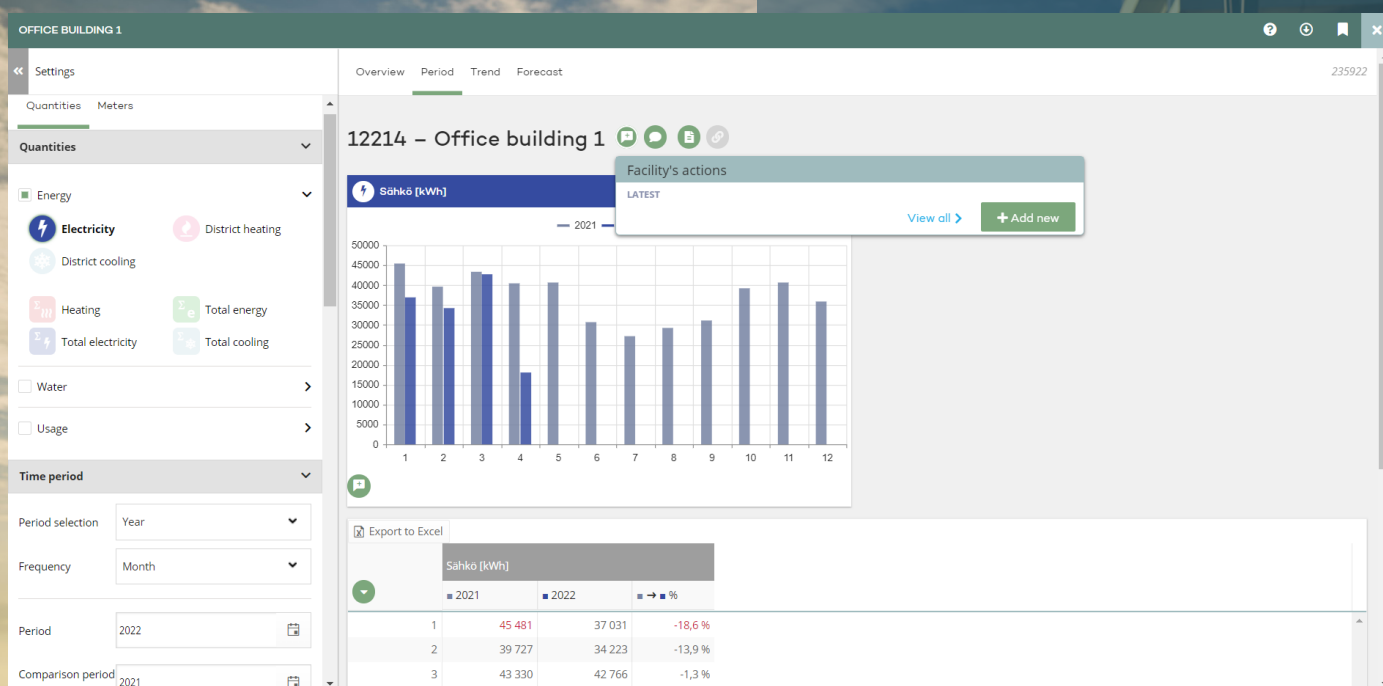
OFFICE BUILDING 1

Settings

Quantities Meters

Quantities

Energy

Electricity
District heating
District cooling

Heating
Total energy
Total electricity
Total cooling

Water

Usage

Time period

Period selection Year

Frequency Month

Period 2022

Comparison period 2021

Overview Period Trend Forecast

235922

12214 – Office building 1

Facility's actions

LATEST

View all

+ Add new

Sähkö [kWh]

2021

50000
45000
40000
35000
30000
25000
20000
15000
10000
5000
0

1 2 3 4 5 6 7 8 9 10 11 12

Export to Excel

| | Sähkö [kWh] | | |
|---|---|---|---|
| | 2021 | 2022 | → % |
| 1 | 45 481 | 37 031 | -18,6 % |
| 2 | 39 727 | 34 223 | -13,9 % |
| 3 | 43 330 | 42 766 | -1,3 % |